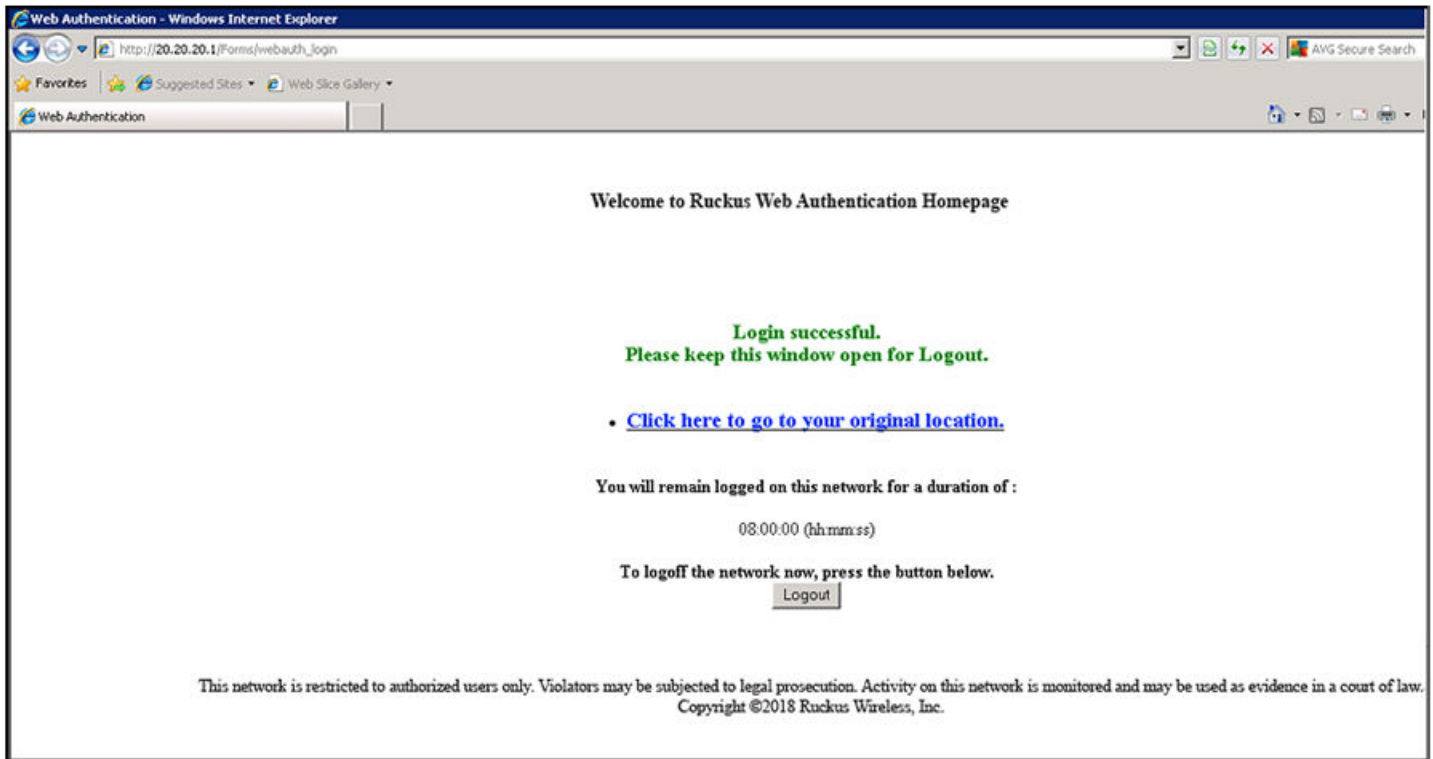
Web Authentication - Windows Internet Explorer

http://20.20.20.1/Forms/webauth_login

AVG Secure Search

Favorites

Suggested Sites ▾

Web Slice Gallery ▾

Web Authentication

Welcome to Ruckus Web Authentication Homepage

Login successful.
Please keep this window open for Logout.

• Click here to go to your original location.

You will remain logged on this network for a duration of :

08:00:00 (hh:mm:ss)

To logoff the network now, press the button below.

Logout

This network is restricted to authorized users only. Violators may be subjected to legal prosecution. Activity on this network is monitored and may be used as evidence in a court of law.
Copyright ©2018 Ruckus Wireless, Inc.